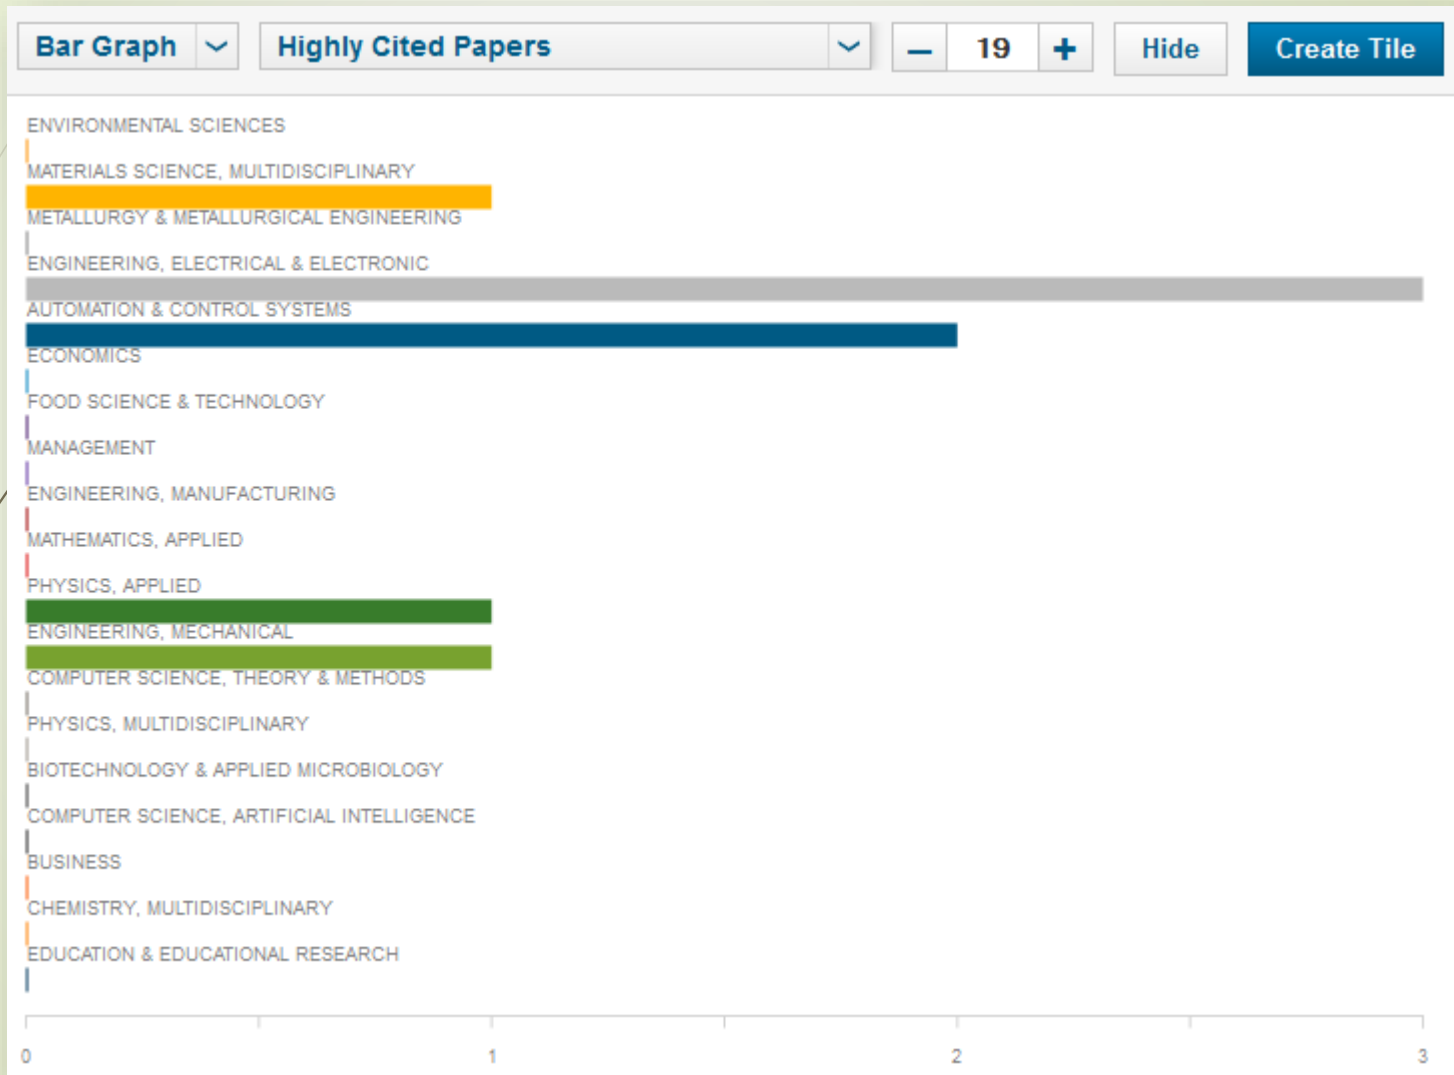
Bar Graph
Highly Cited Papers
–
19
+
Hide
Create Tile

ENVIRONMENTAL SCIENCES
MATERIALS SCIENCE, MULTIDISCIPLINARY
METALLURGY & METALLURGICAL ENGINEERING
ENGINEERING, ELECTRICAL & ELECTRONIC
AUTOMATION & CONTROL SYSTEMS
ECONOMICS
FOOD SCIENCE & TECHNOLOGY
MANAGEMENT
ENGINEERING, MANUFACTURING
MATHEMATICS, APPLIED
PHYSICS, APPLIED
ENGINEERING, MECHANICAL
COMPUTER SCIENCE, THEORY & METHODS
PHYSICS, MULTIDISCIPLINARY
BIOTECHNOLOGY & APPLIED MICROBIOLOGY
COMPUTER SCIENCE, ARTIFICIAL INTELLIGENCE
BUSINESS
CHEMISTRY, MULTIDISCIPLINARY
EDUCATION & EDUCATIONAL RESEARCH

0
1
2
3